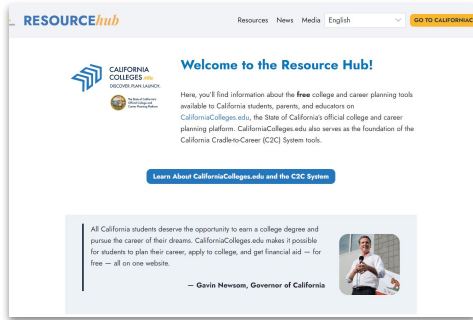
RESOURCEhub

Resources News Media English GO TO CALIFORNIAC

CALIFORNIA COLLEGES .edu
DISCOVER. PLAN. LAUNCH.

The State of California's Official College and Career Planning Platform

Welcome to the Resource Hub!

Here, you'll find information about the free college and career planning tools available to California students, parents, and educators on CaliforniaColleges.edu, the State of California's official college and career planning platform. CaliforniaColleges.edu also serves as the foundation of the California Cradle-to-Career (C2C) System tools.

Learn About CaliforniaColleges.edu and the C2C System

All California students deserve the opportunity to earn a college degree and pursue the career of their dreams. CaliforniaColleges.edu makes it possible for students to plan their career, apply to college, and get financial aid — for free — all on one website.

— Gavin Newsom, Governor of California